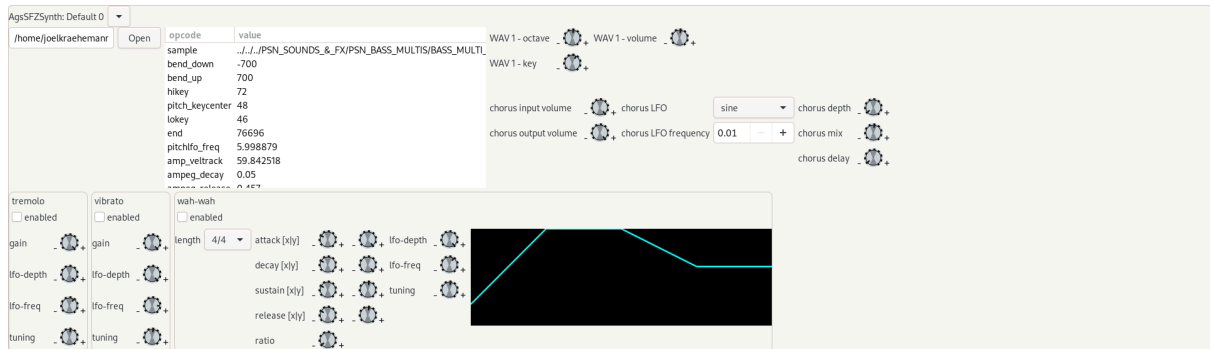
AgsSFZSynth: Default 0

/home/joelkraehemanr Open

| opcode | value |
|---|---|
| sample | ../../../PSN_SOUNDS_&_FX/PSN_BASS_MULTIS/BASS_MULTI_ |
| bend_down | -700 |
| bend_up | 700 |
| hikey | 72 |
| pitch_keycenter | 48 |
| lokey | 46 |
| end | 76696 |
| pitchlfo_freq | 5.998879 |
| amp_veltrack | 59.842518 |
| ampeg_decay | 0.05 |
| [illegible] | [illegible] |

WAV 1 - octave - + WAV 1 - volume - +

WAV 1 - key - +

chorus input volume - + chorus LFO sine chorus depth - +

chorus output volume - + chorus LFO frequency 0.01 - + chorus mix - +

chorus delay - +

tremolo
enabled
gain - +
lfo-depth - +
lfo-freq - +
tuning - +

vibrato
enabled
gain - +
lfo-depth - +
lfo-freq - +
tuning - +

wah-wah
enabled
length 4/4
attack [x|y] - + - + lfo-depth - +
decay [x|y] - + - + lfo-freq - +
sustain [x|y] - + - + tuning - +
release [x|y] - + - +
ratio - +